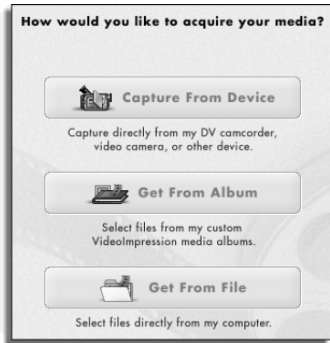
How would you like to acquire your media?

Capture From Device

Capture directly from my DV camcorder, video camera, or other device.

Get From Album

Select files from my custom VideoImpression media albums.

Get From File

Select files directly from my computer.